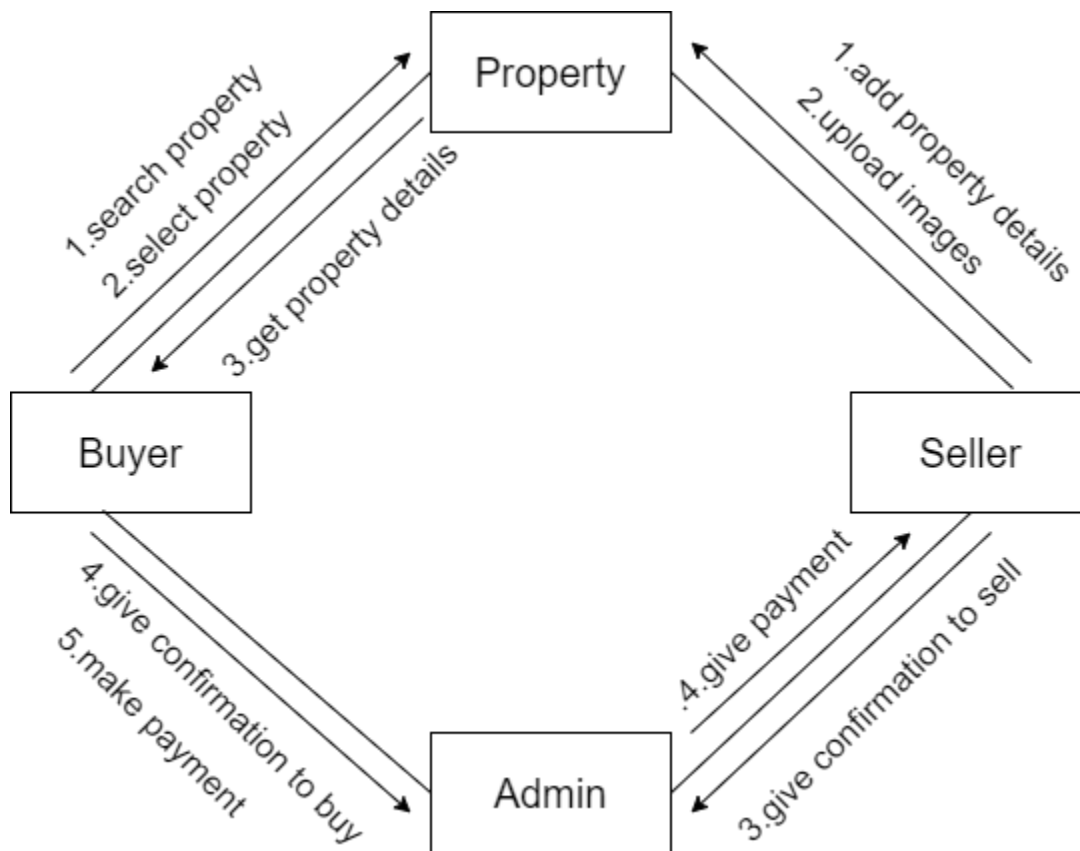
Property

1.search property
2.select property

3.get property details

1.add property details
2.upload images

Buyer

Seller

4.give confirmation to buy
5.make payment

4.give payment

3.give confirmation to sell

Admin